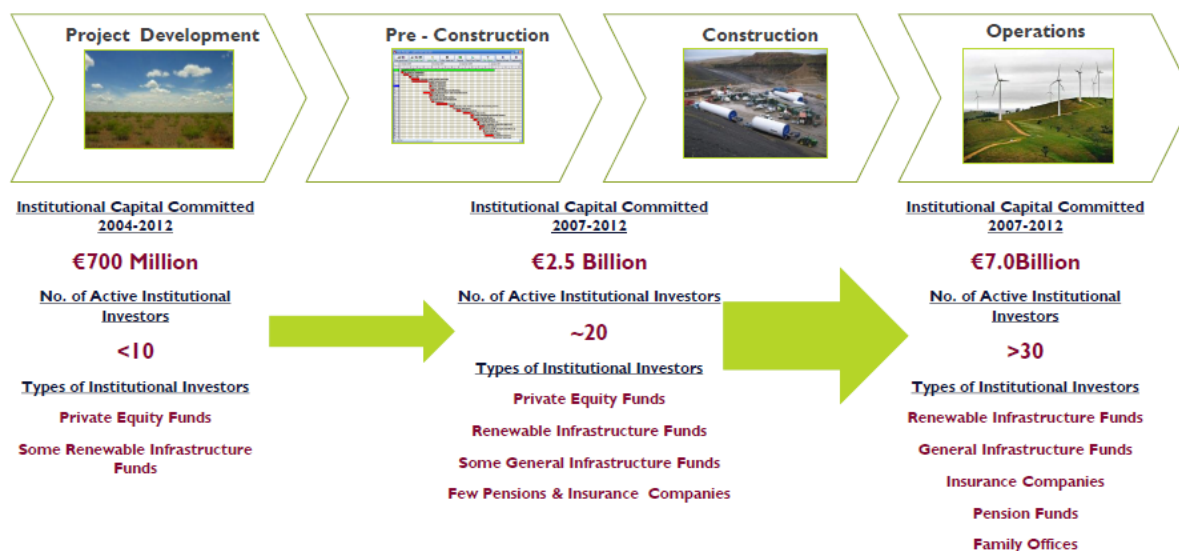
Project Development

Pre - Construction

Construction

Operations

Institutional Capital Committed 2004-2012

€700 Million

No. of Active Institutional Investors

<10

Types of Institutional Investors

Private Equity Funds

Some Renewable Infrastructure Funds

Institutional Capital Committed 2007-2012

€2.5 Billion

No. of Active Institutional Investors

~20

Types of Institutional Investors

Private Equity Funds

Renewable Infrastructure Funds

Some General Infrastructure Funds

Few Pensions & Insurance Companies

Institutional Capital Committed 2007-2012

€7.0Billion

No. of Active Institutional Investors

>30

Types of Institutional Investors

Renewable Infrastructure Funds

General Infrastructure Funds

Insurance Companies

Pension Funds

Family Offices